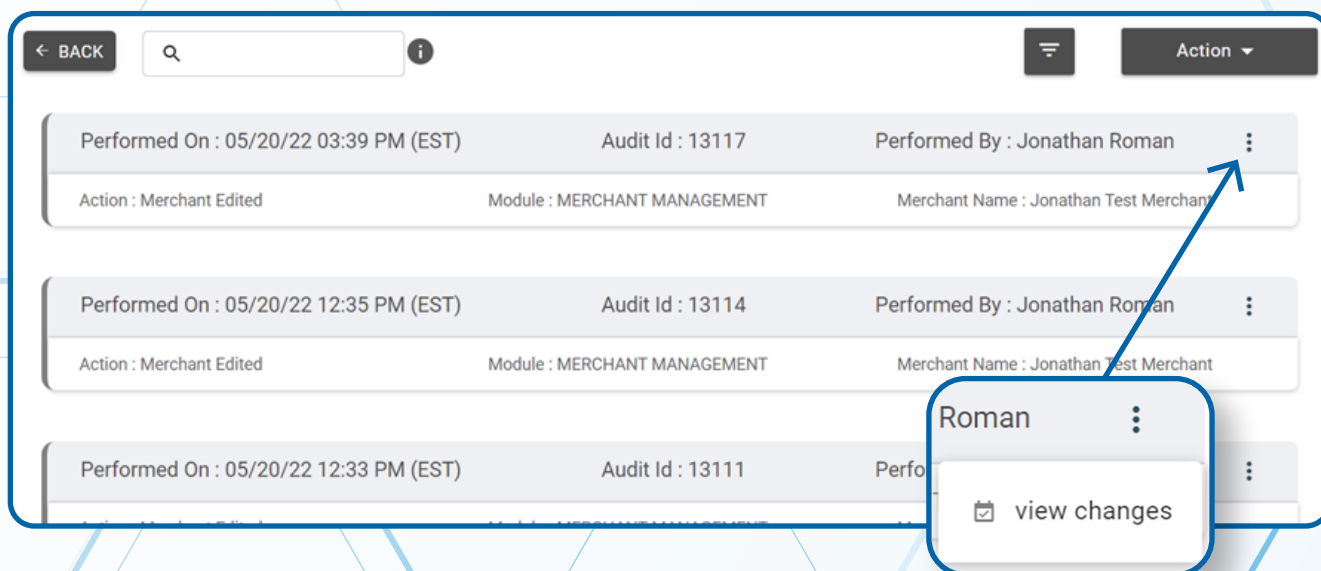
← BACK

Action

Performed On : 05/20/22 03:39 PM (EST)
Audit Id : 13117
Performed By : Jonathan Roman
Action : Merchant Edited
Module : MERCHANT MANAGEMENT
Merchant Name : Jonathan Test Merchant

Performed On : 05/20/22 12:35 PM (EST)
Audit Id : 13114
Performed By : Jonathan Roman
Action : Merchant Edited
Module : MERCHANT MANAGEMENT
Merchant Name : Jonathan Test Merchant

Performed On : 05/20/22 12:33 PM (EST)
Audit Id : 13111
Perfo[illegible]

Roman

view changes